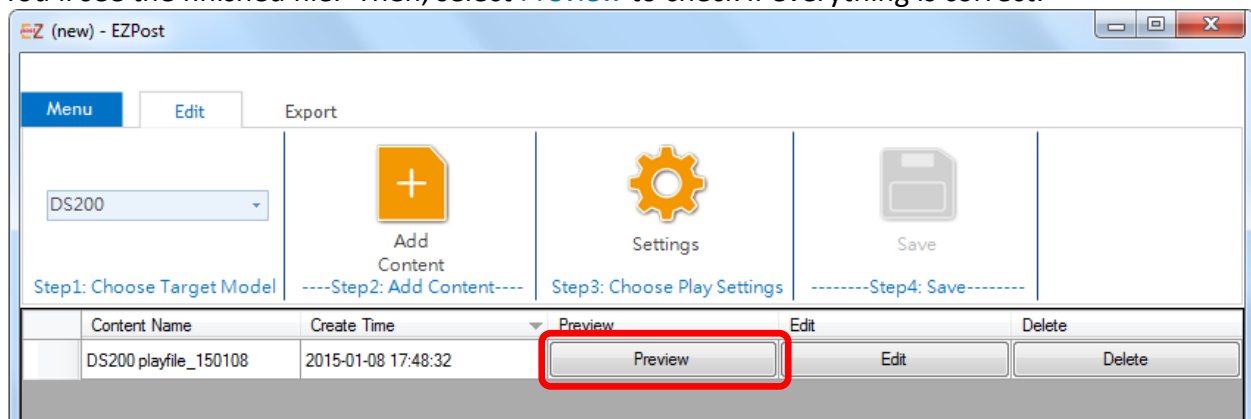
(new) - EZPost

Menu Edit Export

DS200

Step1: Choose Target Model

Add Content

----Step2: Add Content----

Settings

Step3: Choose Play Settings

Save

--------Step4: Save--------

| | Content Name | Create Time | Preview | Edit | Delete |
|---|---|---|---|---|---|
| | DS200 playfile_150108 | 2015-01-08 17:48:32 | Preview | Edit | Delete |